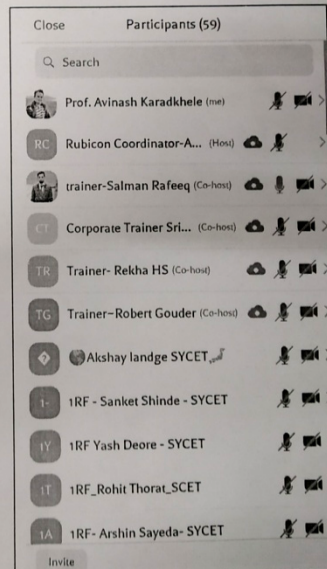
Close Participants (59)

Search

Prof. Avinash Karadkhele (me)

RC Rubicon Coordinator-A... (Host)

trainer-Salman Rafeeq (Co-host)

CT Corporate Trainer Sri... (Co-host)

TR Trainer- Rekha HS (Co-host)

TG Trainer-Robert Gouder (Co-host)

Akshay landge SYCET

1- 1RF - Sanket Shinde - SYCET

1Y 1RF Yash Deore - SYCET

1T 1RF_Rohit Thorat_SCET

1A 1RF- Arshin Sayeda- SYCET

Invite